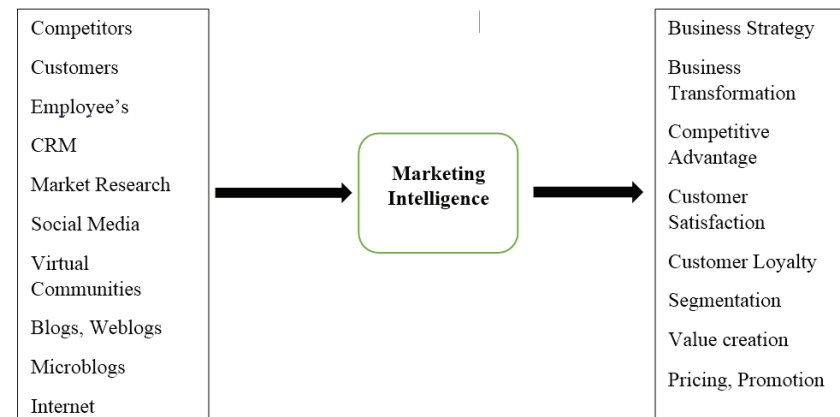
Competitors

Customers

Employee's

CRM

Market Research

Social Media

Virtual Communities

Blogs, Weblogs

Microblogs

Internet

Marketing Intelligence

Business Strategy

Business Transformation

Competitive Advantage

Customer Satisfaction

Customer Loyalty

Segmentation

Value creation

Pricing, Promotion